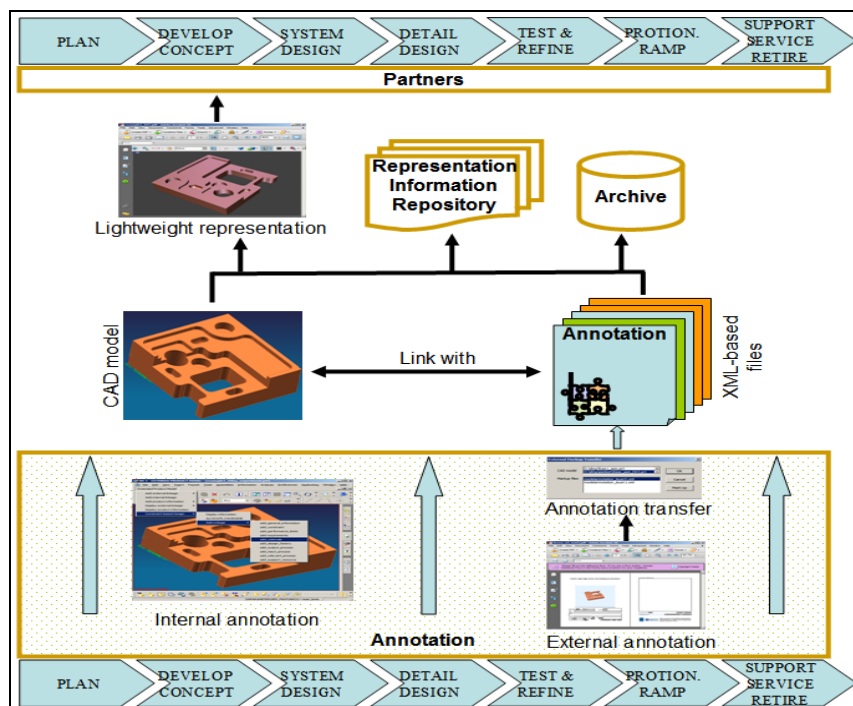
PLAN
DEVELOP CONCEPT
SYSTEM DESIGN
DETAIL DESIGN
TEST & REFINE
PROTION. RAMP
SUPPORT SERVICE RETIRE

Partners

Representation Information Repository

Archive

Lightweight representation

CAD model

Link with

Annotation

XML-based files

Annotation transfer

Internal annotation

Annotation

External annotation

PLAN
DEVELOP CONCEPT
SYSTEM DESIGN
DETAIL DESIGN
TEST & REFINE
PROTION. RAMP
SUPPORT SERVICE RETIRE